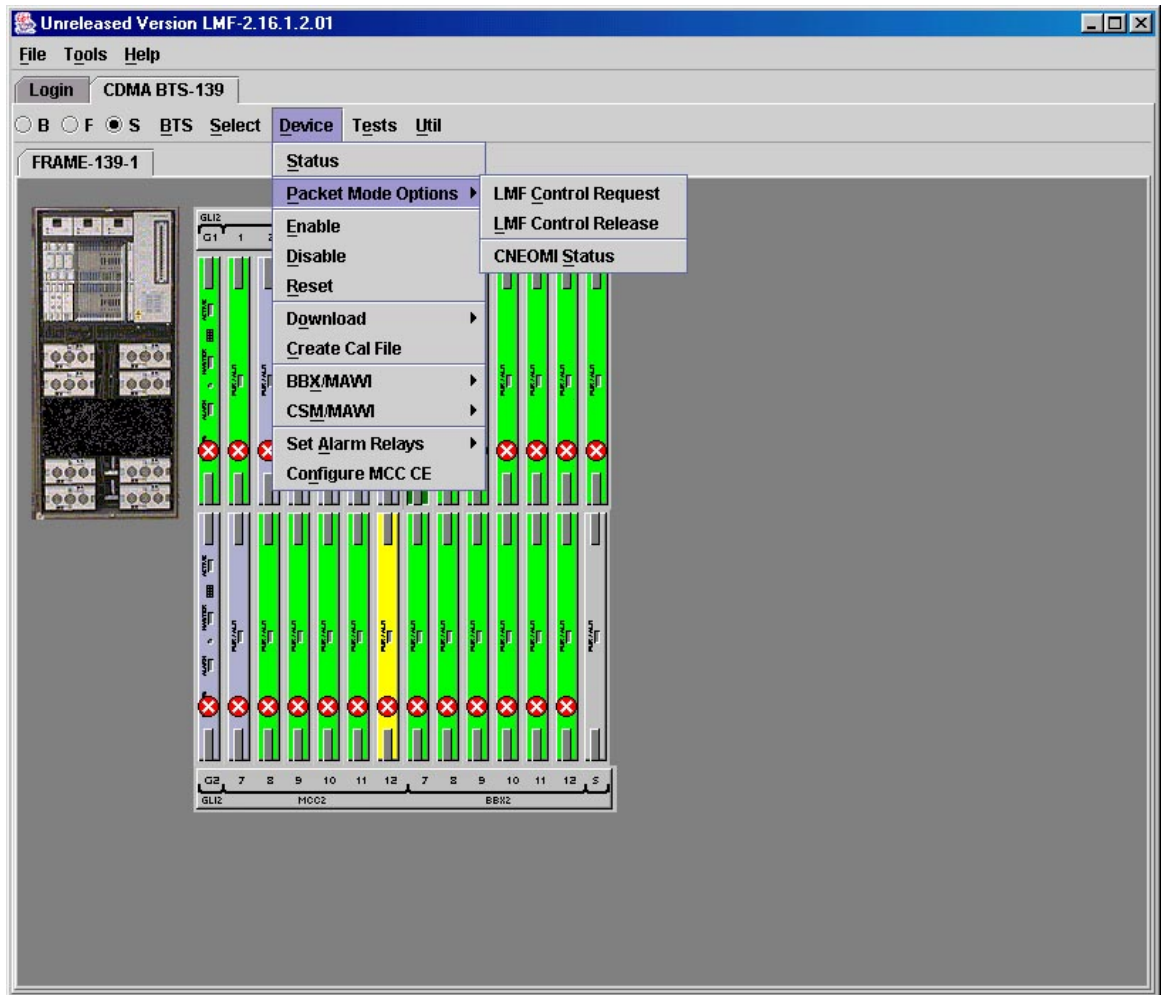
Unreleased Version LMF-2.16.1.2.01

File Tools Help

Login CDMA BTS-139

B F S BTS Select Device Tests Util

FRAME-139-1

Status
Packet Mode Options
Enable
Disable
Reset
Download
Create Cal File
BBX/MAWI
CSM/MAWI
Set Alarm Relays
Configure MCC CE

LMF Control Request
LMF Control Release
CNEOMI Status

GLI2
G1 1 2

G2 7 8 9 10 11 12 7 8 9 10 11 12 S
GLI2 MCC2 BBX2